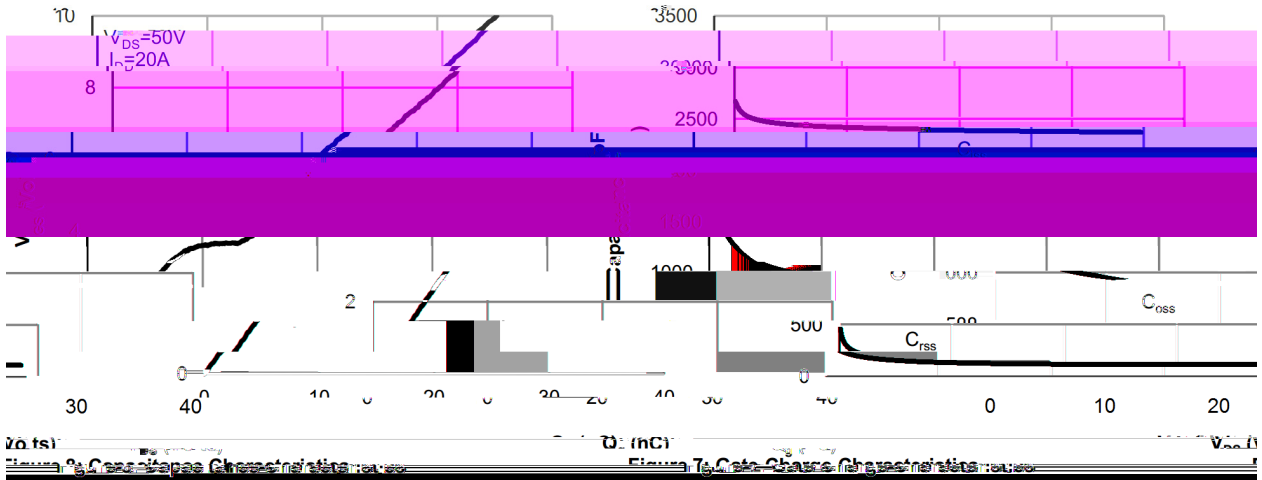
10
$V_{DS}$=50V
$I_D$=20A
8
2
0
0
10
20
30
40
30
40
Qg (nC)
Figure 7: Gate-Charge Characteristics
Figure 8: Capacitance Characteristics
3500
3000
2500
$C_{iss}$
1000
500
0
$C_{oss}$
$C_{rss}$
0
10
20
30
40
0
10
20
$V_{DS}$ (Volts)
Capacitance (pF)
$V_{GS}$ (Volts)